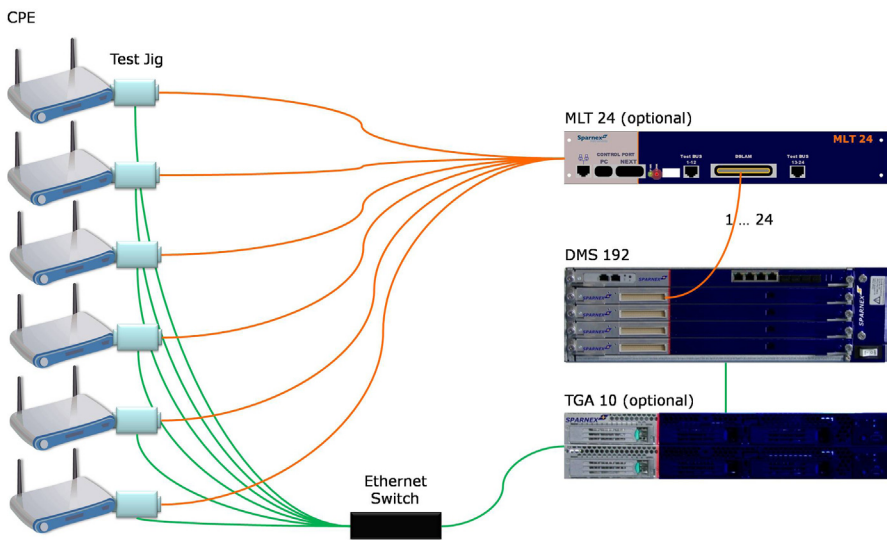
CPE

Test Jig

MLT 24 (optional)

CONTROL PORT
PC NEXT

Test BUS 1-12

DSLAM

Test BUS 13-24

MLT 24

1 ... 24

DMS 192

SPARNEX

SPARNEX

SPARNEX

SPARNEX

SPARNEX

TGA 10 (optional)

SPARNEX

Ethernet Switch